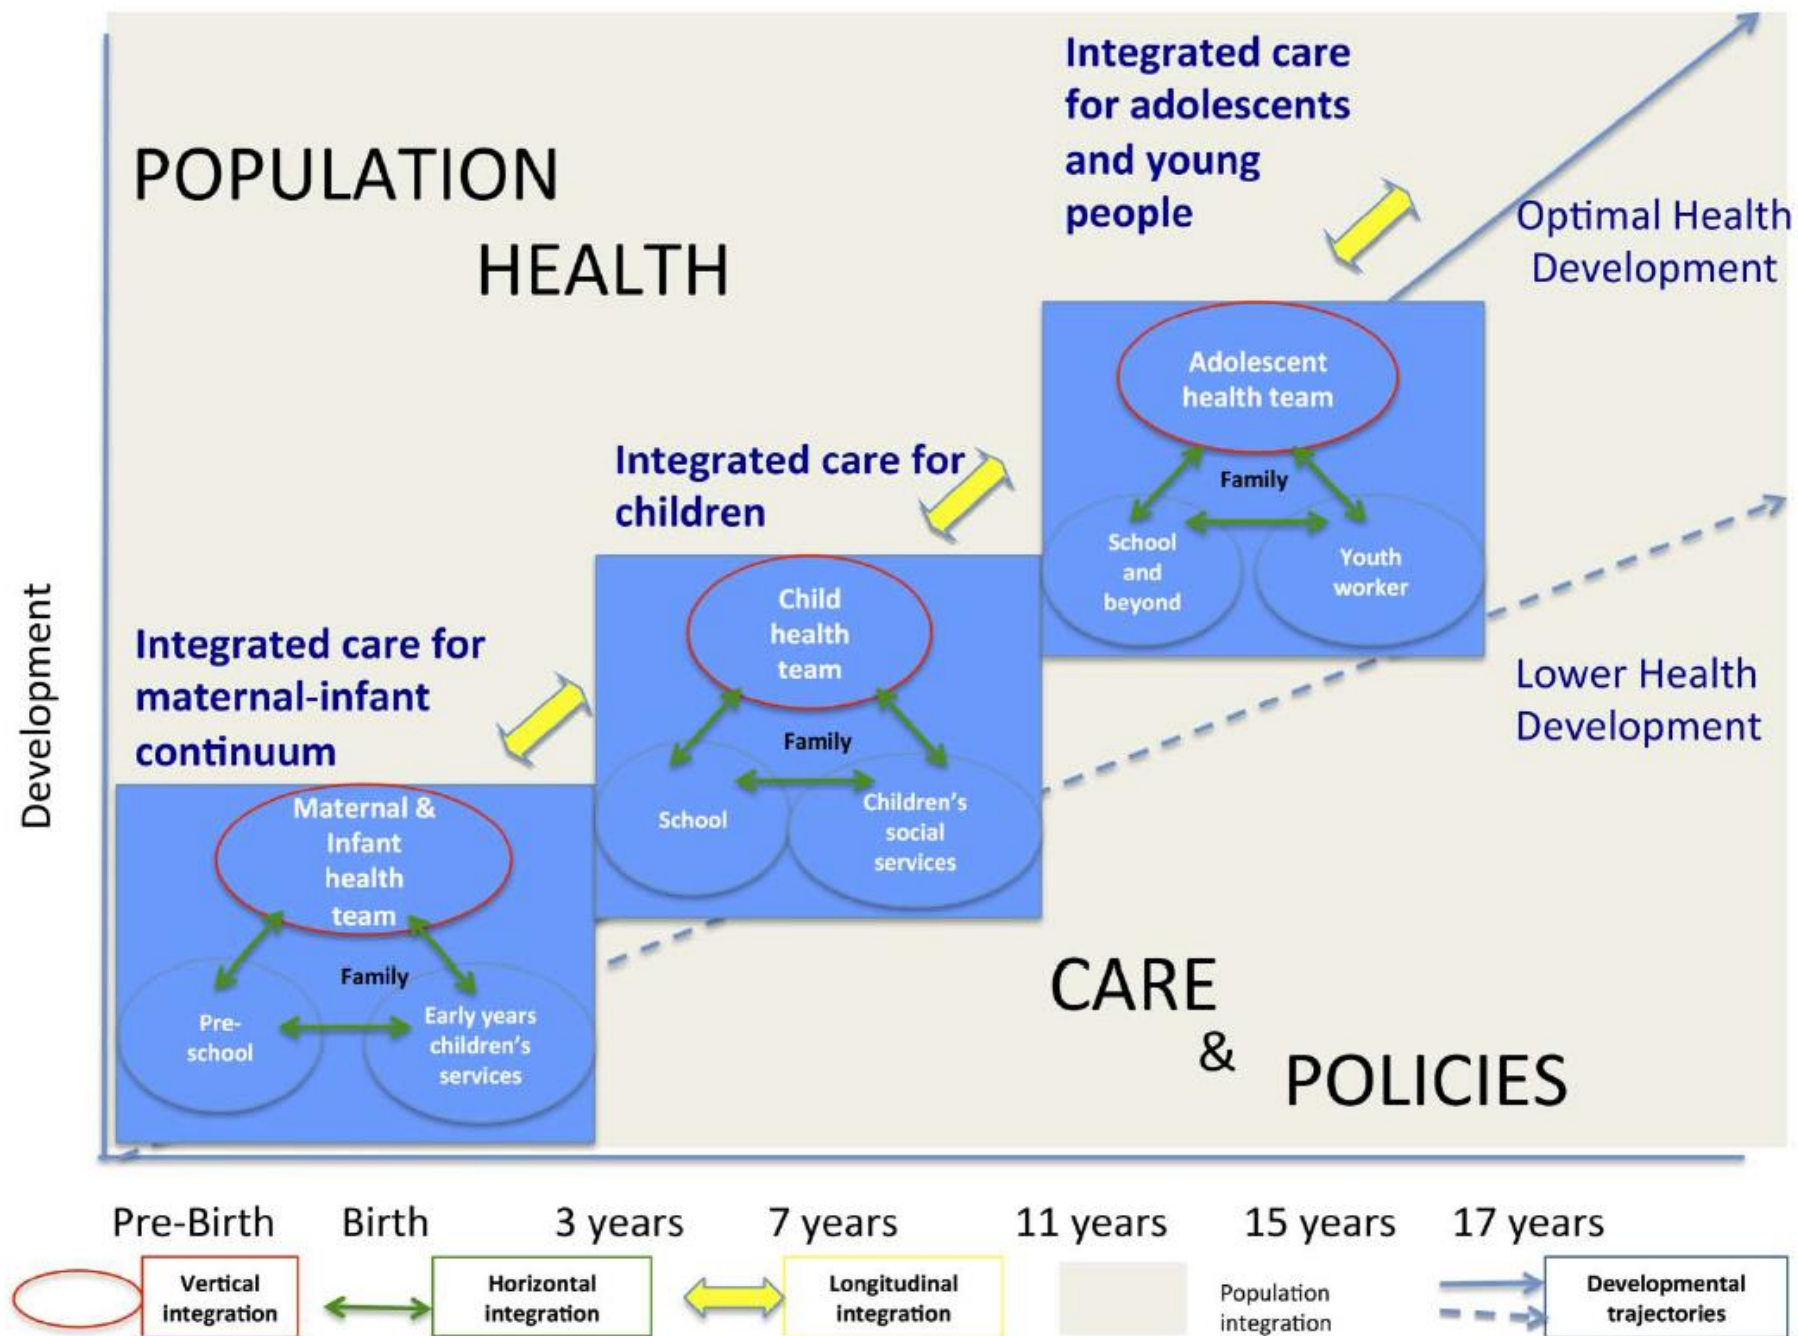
Integrated care for adolescents and young people

POPULATION HEALTH

Optimal Health Development

Adolescent health team

Family

School and beyond

Youth worker

Integrated care for children

Child health team

Family

School

Children's social services

Lower Health Development

Integrated care for maternal-infant continuum

Maternal & Infant health team

Family

Pre-school

Early years children's services

Development

CARE & POLICIES

Pre-Birth Birth 3 years 7 years 11 years 15 years 17 years

Vertical integration

Horizontal integration

Longitudinal integration

Population integration

Developmental trajectories